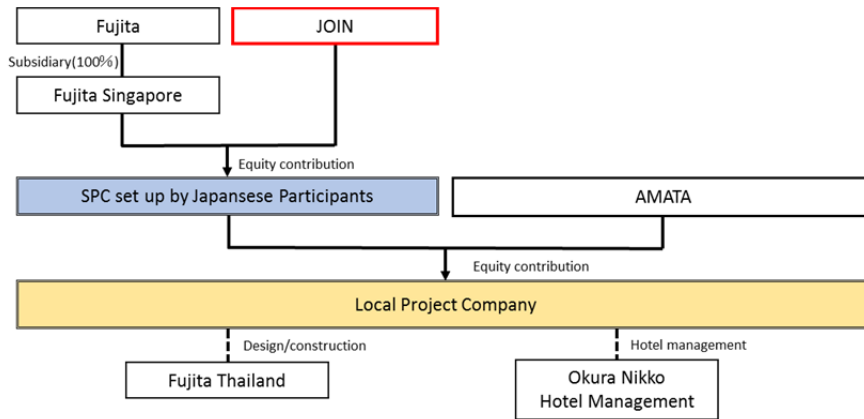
Fujita

JOIN

Subsidiary(100%)

Fujita Singapore

Equity contribution

SPC set up by Japansese Participants

AMATA

Equity contribution

Local Project Company

Design/construction

Hotel management

Fujita Thailand

Okura Nikko Hotel Management